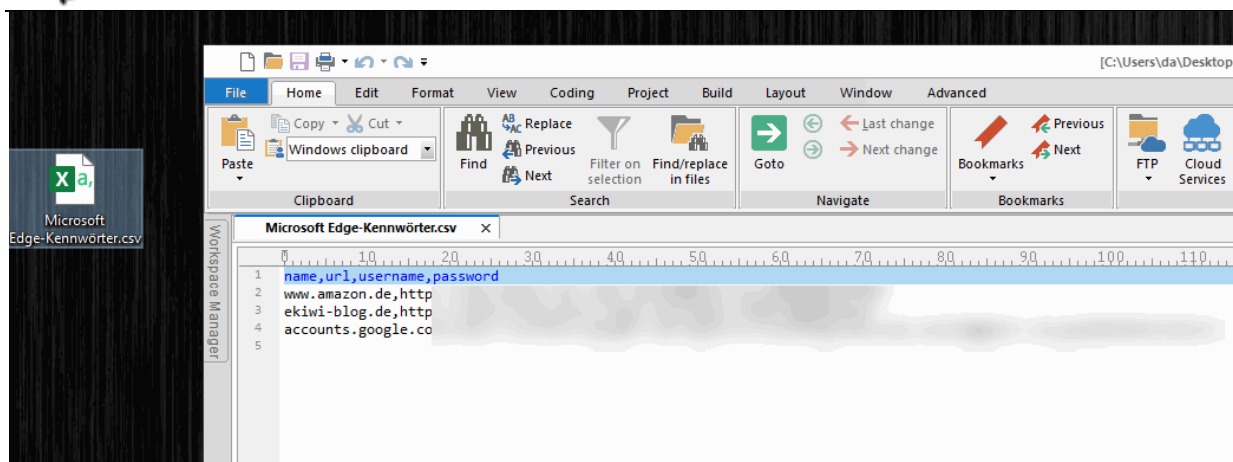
Microsoft Edge-Kennwörter.csv

[C:\Users\da\Desktop

File | Home | Edit | Format | View | Coding | Project | Build | Layout | Window | Advanced

Paste
Copy
Cut
Windows clipboard
Clipboard

Find
Replace
Previous
Next
Filter on selection
Find/replace in files
Search

Goto
Last change
Next change
Navigate

Bookmarks
Previous
Next
Bookmarks

FTP
Cloud Services

Workspace Manager

Microsoft Edge-Kennwörter.csv ×

0 10 20 30 40 50 60 70 80 90 100 110

1 name,url,username,password
2 www.amazon.de,http
3 ekiwi-blog.de,http
4 accounts.google.co
5